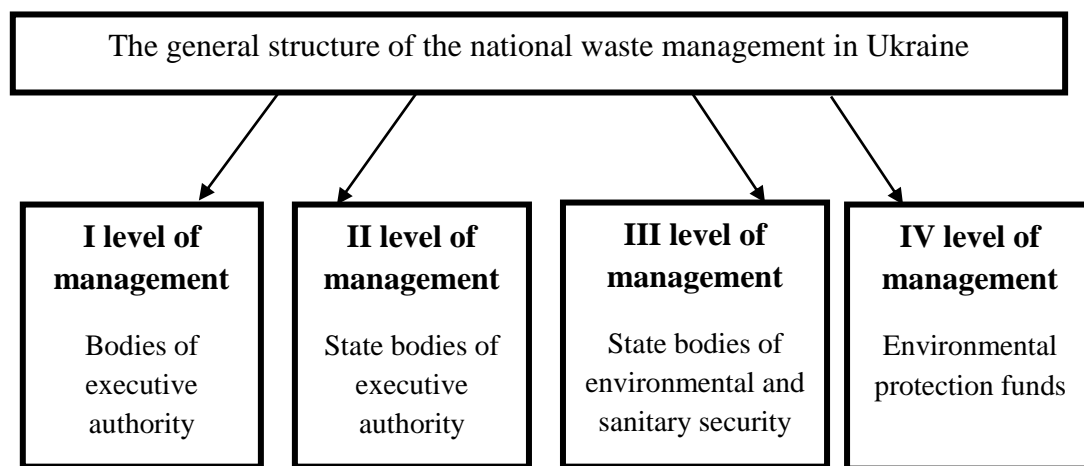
The general structure of the national waste management in Ukraine

**I level of management**

Bodies of executive authority

**II level of management**

State bodies of executive authority

**III level of management**

State bodies of environmental and sanitary security

**IV level of management**

Environmental protection funds